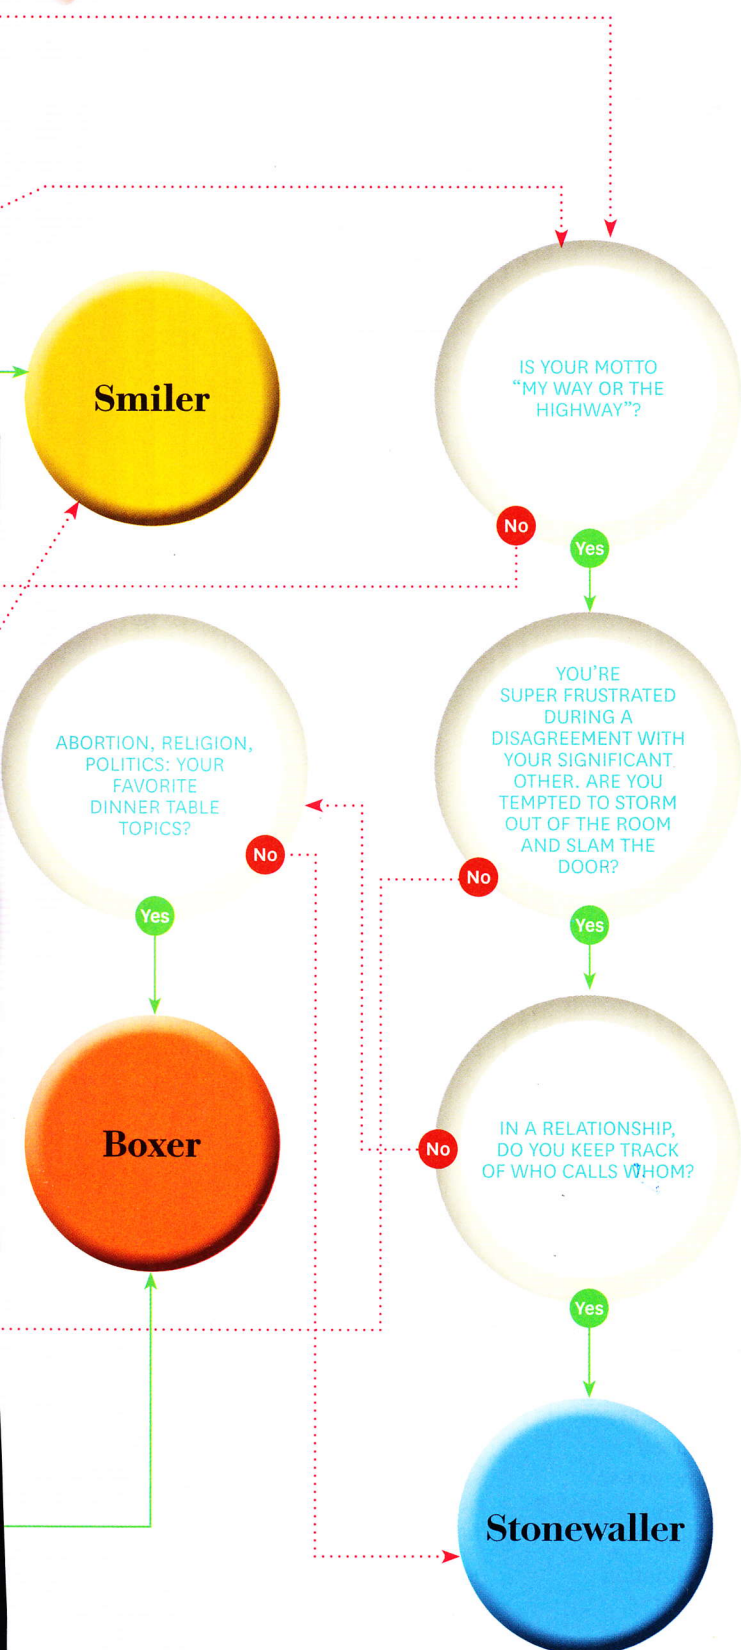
Smiler

IS YOUR MOTTO "MY WAY OR THE HIGHWAY"?

No

Yes

YOU'RE SUPER FRUSTRATED DURING A DISAGREEMENT WITH YOUR SIGNIFICANT OTHER. ARE YOU TEMPTED TO STORM OUT OF THE ROOM AND SLAM THE DOOR?

ABORTION, RELIGION, POLITICS: YOUR FAVORITE DINNER TABLE TOPICS?

No

No

Yes

Yes

Boxer

IN A RELATIONSHIP, DO YOU KEEP TRACK OF WHO CALLS WHOM?

No

Yes

Stonewaller